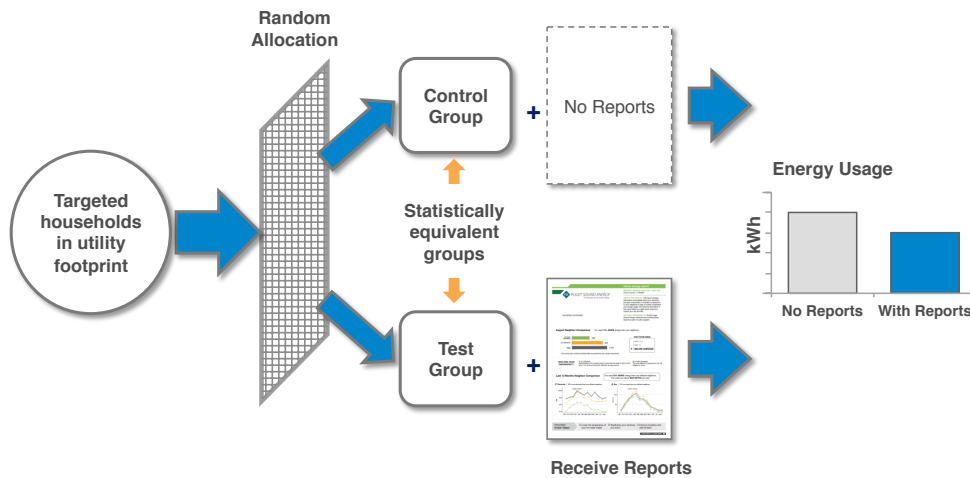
Random Allocation

Targeted households in utility footprint

Control Group

+

No Reports

Statistically equivalent groups

Test Group

+

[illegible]

Receive Reports

Energy Usage

kWh

No Reports

With Reports